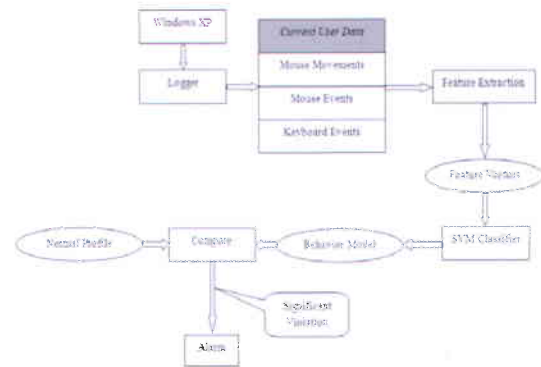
Windows XP

Logger

Current User Data

Mouse Movements

Mouse Events

Keyboard Events

Feature Extraction

Feature Vectors

SVM Classifier

Behaviour Model

Compare

Normal Profile

Significant Variation

Alarm